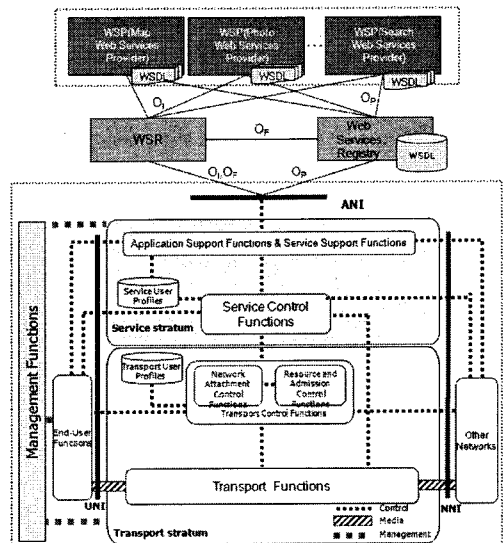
WSP(Map Web Services Provider)

WSP(Photo Web Services Provider)

WSP(Search Web Services Provider)

WSDL

WSDL

WSDL

$O_I$

$O_P$

WSR

$O_F$

Web Services Registry

WSDL

$O_I, O_F$

$O_P$

ANI

Management Functions

Application Support Functions & Service Support Functions

Service User Profiles

Service Control Functions

Service stratum

Transport User Profiles

Network Attachment Control Functions

Resource and Admission Control Functions

Transport Control Functions

End-User Functions

Other Networks

Transport Functions

UNI

NNI

Transport stratum

Control

Media

Management